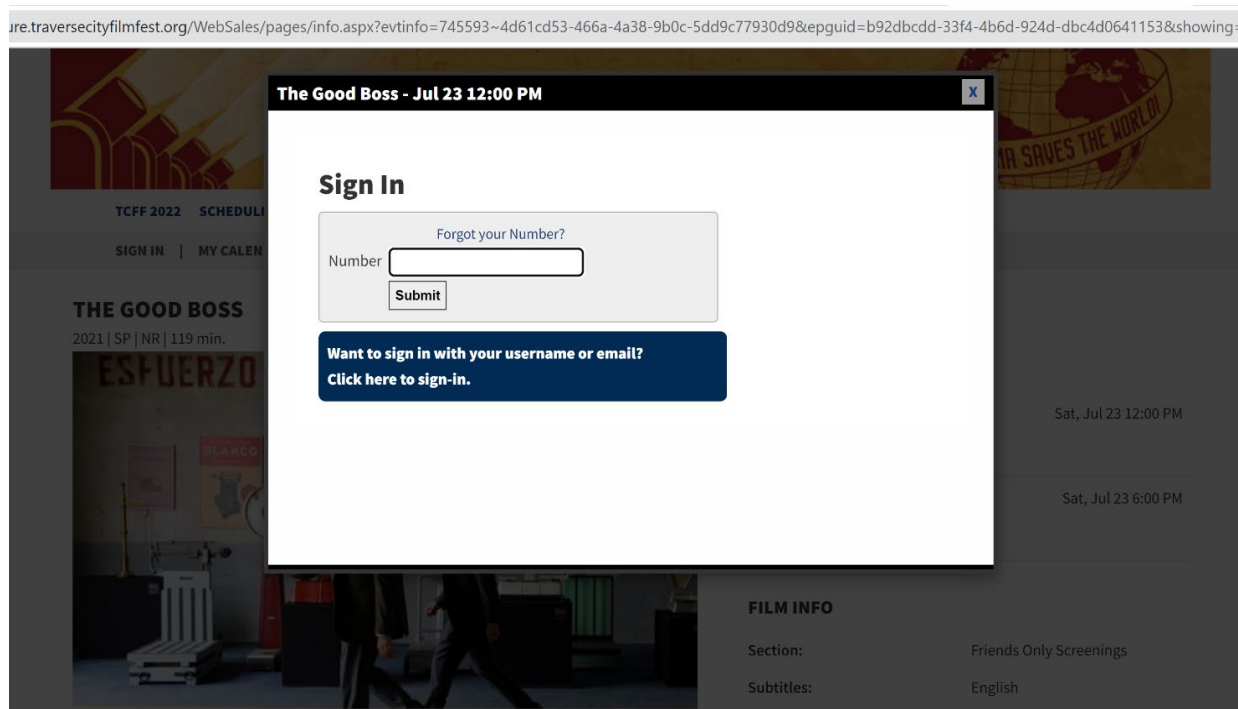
ıre.traversecityfilmfest.org/WebSales/pages/info.aspx?evtinfo=745593~4d61cd53-466a-4a38-9b0c-5dd9c77930d9&epguid=b92dbcdd-33f4-4b6d-924d-dbc4d0641153&showing=

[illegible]MA SAVES THE WORLD!

TCFF 2022 SCHEDULI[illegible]

SIGN IN | MY CALEN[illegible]

THE GOOD BOSS

2021 | SP | NR | 119 min.

ESFUERZO

BLANCO

The Good Boss - Jul 23 12:00 PM

X

Sign In

Forgot your Number?

Number

Submit

Want to sign in with your username or email?
Click here to sign-in.

Sat, Jul 23 12:00 PM

Sat, Jul 23 6:00 PM

FILM INFO

| Section: | Friends Only Screenings |
|---|---|
| Subtitles: | English |